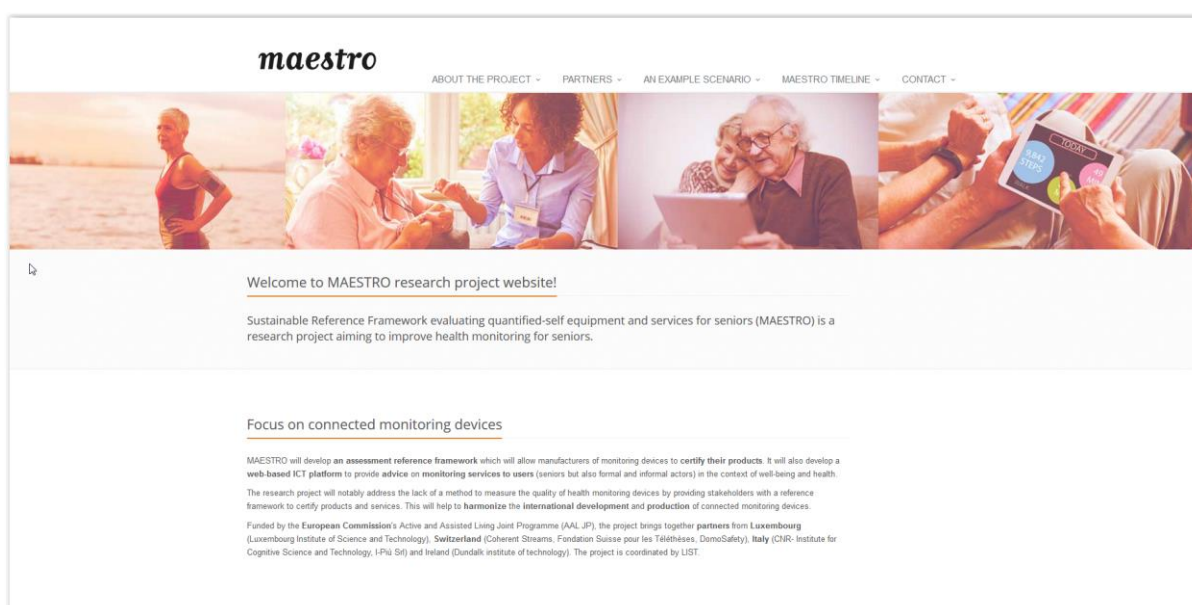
maestro

ABOUT THE PROJECT ⌄ PARTNERS ⌄ AN EXAMPLE SCENARIO ⌄ MAESTRO TIMELINE ⌄ CONTACT ⌄

TODAY

Welcome to MAESTRO research project website!

Sustainable Reference Framework evaluating quantified-self equipment and services for seniors (MAESTRO) is a research project aiming to improve health monitoring for seniors.

Focus on connected monitoring devices

MAESTRO will develop an assessment reference framework which will allow manufacturers of monitoring devices to certify their products. It will also develop a web-based ICT platform to provide advice on monitoring services to users (seniors but also formal and informal actors) in the context of well-being and health.

The research project will notably address the lack of a method to measure the quality of health monitoring devices by providing stakeholders with a reference framework to certify products and services. This will help to harmonize the international development and production of connected monitoring devices.

Funded by the European Commission's Active and Assisted Living Joint Programme (AAL JP), the project brings together partners from Luxembourg (Luxembourg Institute of Science and Technology), Switzerland (Coherent Streams, Fondation Suisse pour les Téléthèses, DomoSafety), Italy (CNR- Institute for Cognitive Science and Technology, I-Più Srl) and Ireland (Dundalk institute of technology). The project is coordinated by LIST.